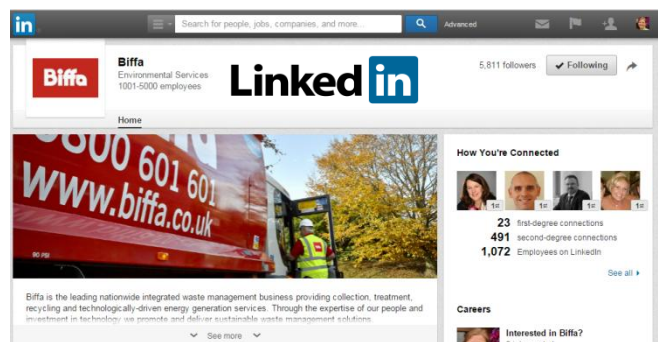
in

Search for people, jobs, companies, and more...

Advanced

Biffa

Biffa

Environmental Services

1001-5000 employees

LinkedIn

5,811 followers

Following

Home

0800 601 601

www.biffa.co.uk

Biffa

Biffa is the leading nationwide integrated waste management business providing collection, treatment, recycling and technologically-driven energy generation services. Through the expertise of our people and investment in technology we promote and deliver sustainable waste management solutions.

See more

How You're Connected

1st 1st 1st 1st

23 first-degree connections

491 second-degree connections

1,072 Employees on LinkedIn

See all

Careers

Interested in Biffa?